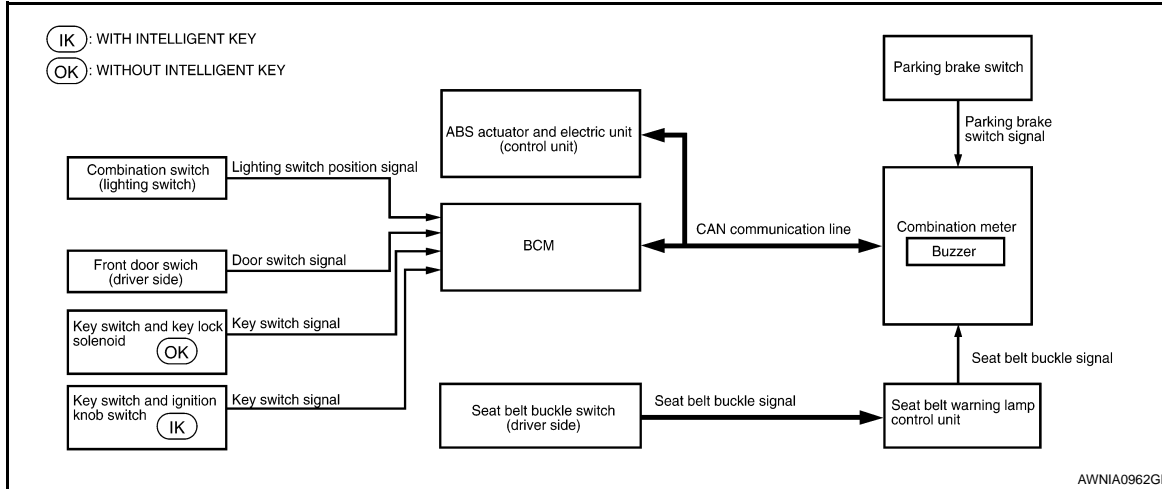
(IK): WITH INTELLIGENT KEY
(OK): WITHOUT INTELLIGENT KEY

Parking brake switch

Parking brake switch signal

ABS actuator and electric unit (control unit)

Combination switch (lighting switch)

Lighting switch position signal

BCM

CAN communication line

Combination meter

Buzzer

Front door swich (driver side)

Door switch signal

Key switch and key lock solenoid (OK)

Key switch signal

Seat belt buckle signal

Key switch and ignition knob switch (IK)

Key switch signal

Seat belt buckle switch (driver side)

Seat belt buckle signal

Seat belt warning lamp control unit

AWNIA0962GB